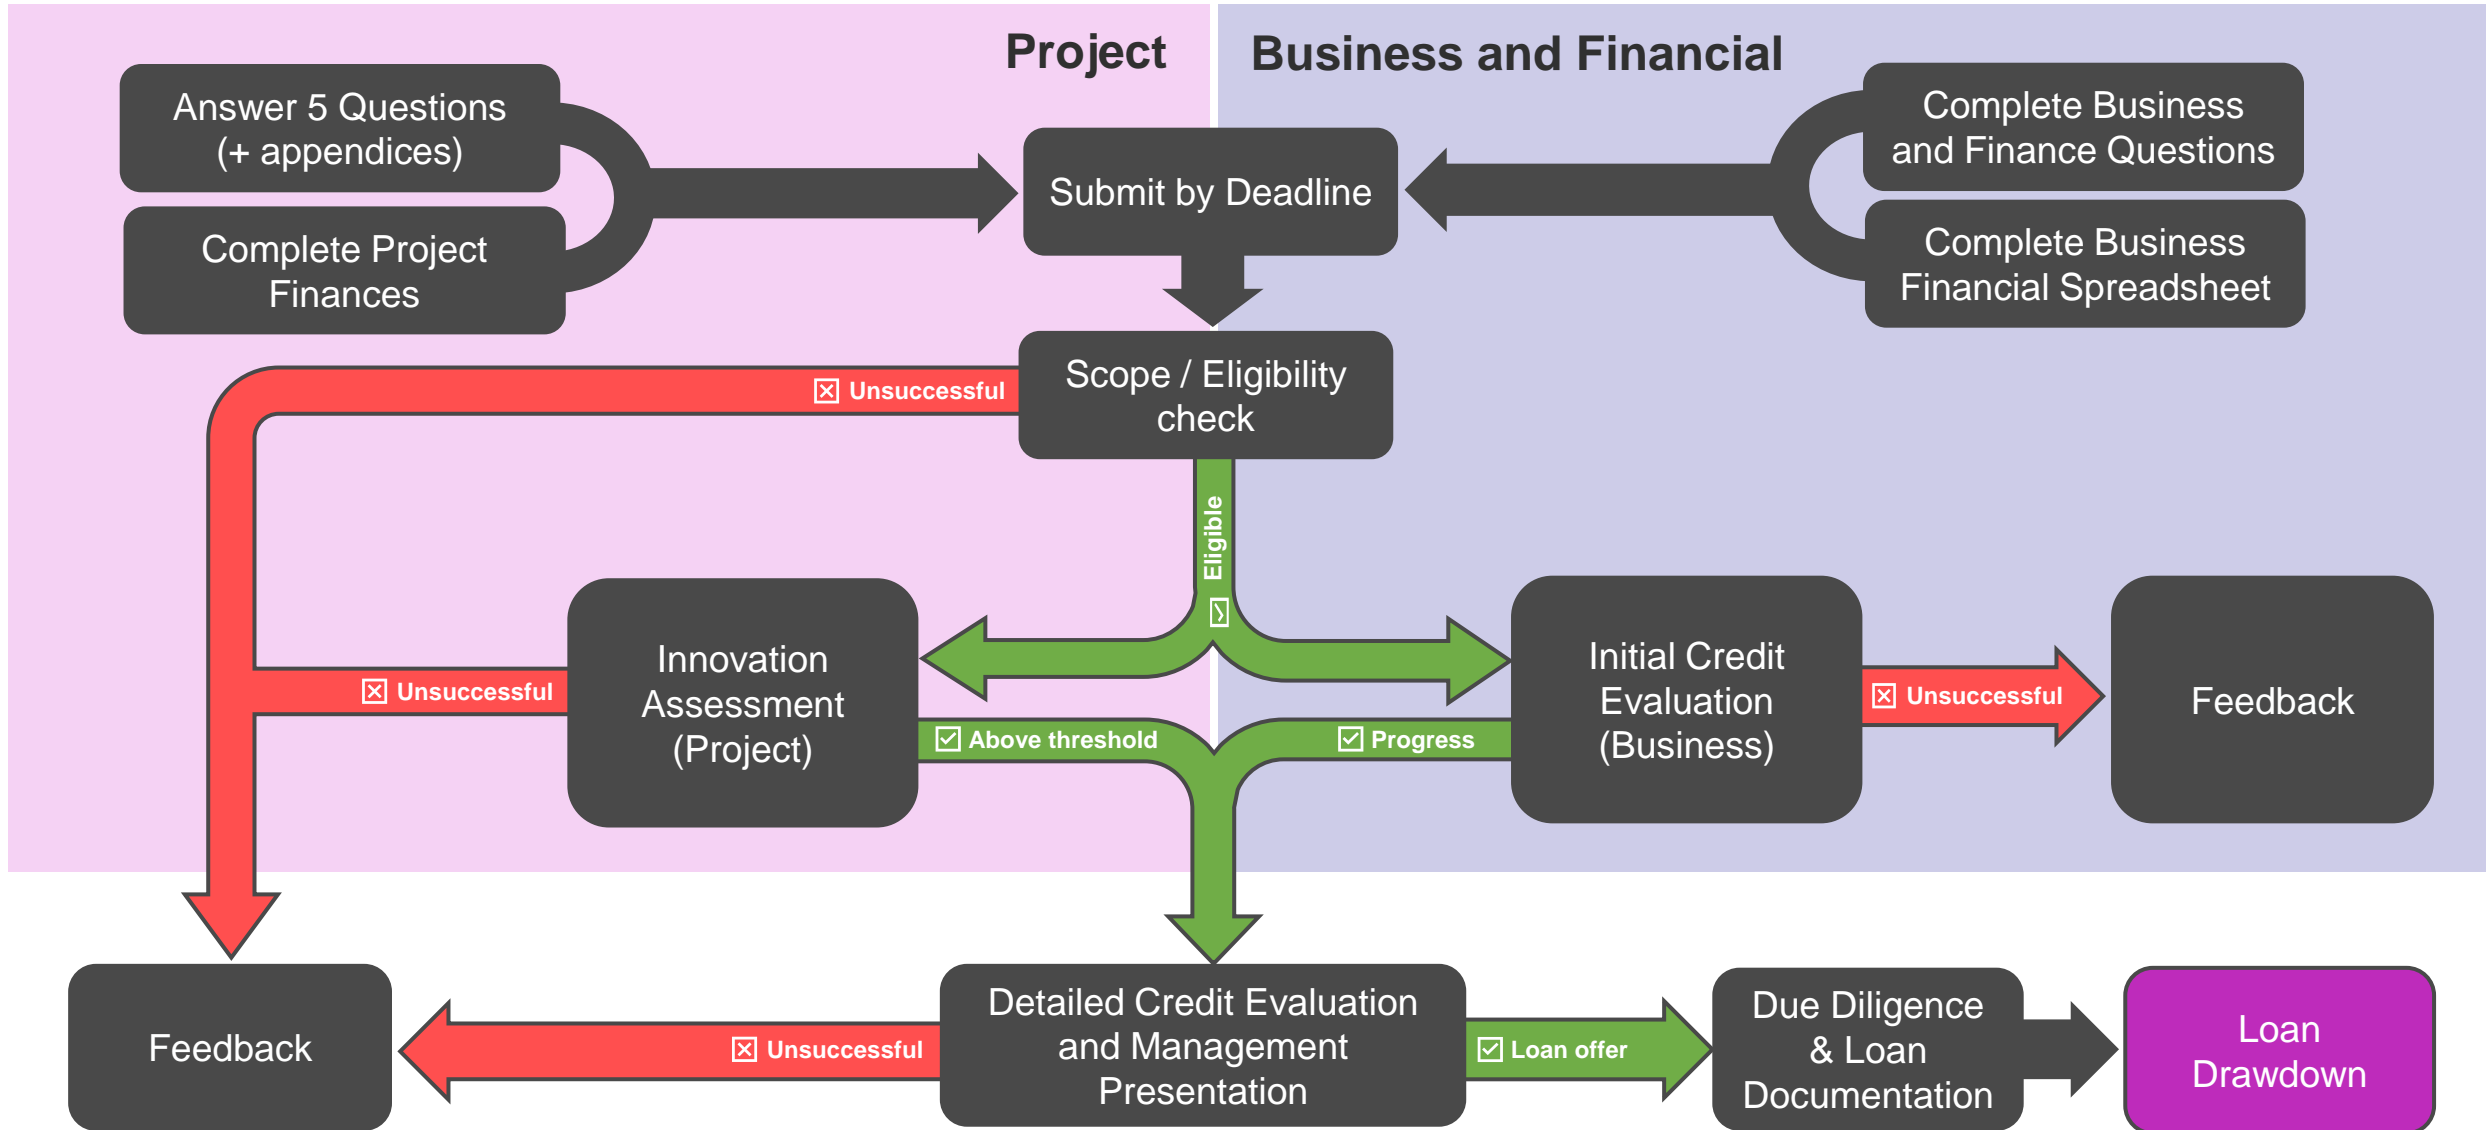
Project

Business and Financial

Answer 5 Questions (+ appendices)

Complete Project Finances

Submit by Deadline

Complete Business and Finance Questions

Complete Business Financial Spreadsheet

Scope / Eligibility check

☒ Unsuccessful

☑ Eligible

Innovation Assessment (Project)

☒ Unsuccessful

Initial Credit Evaluation (Business)

☒ Unsuccessful

Feedback

☑ Above threshold

☑ Progress

Feedback

☒ Unsuccessful

Detailed Credit Evaluation and Management Presentation

☑ Loan offer

Due Diligence & Loan Documentation

Loan Drawdown